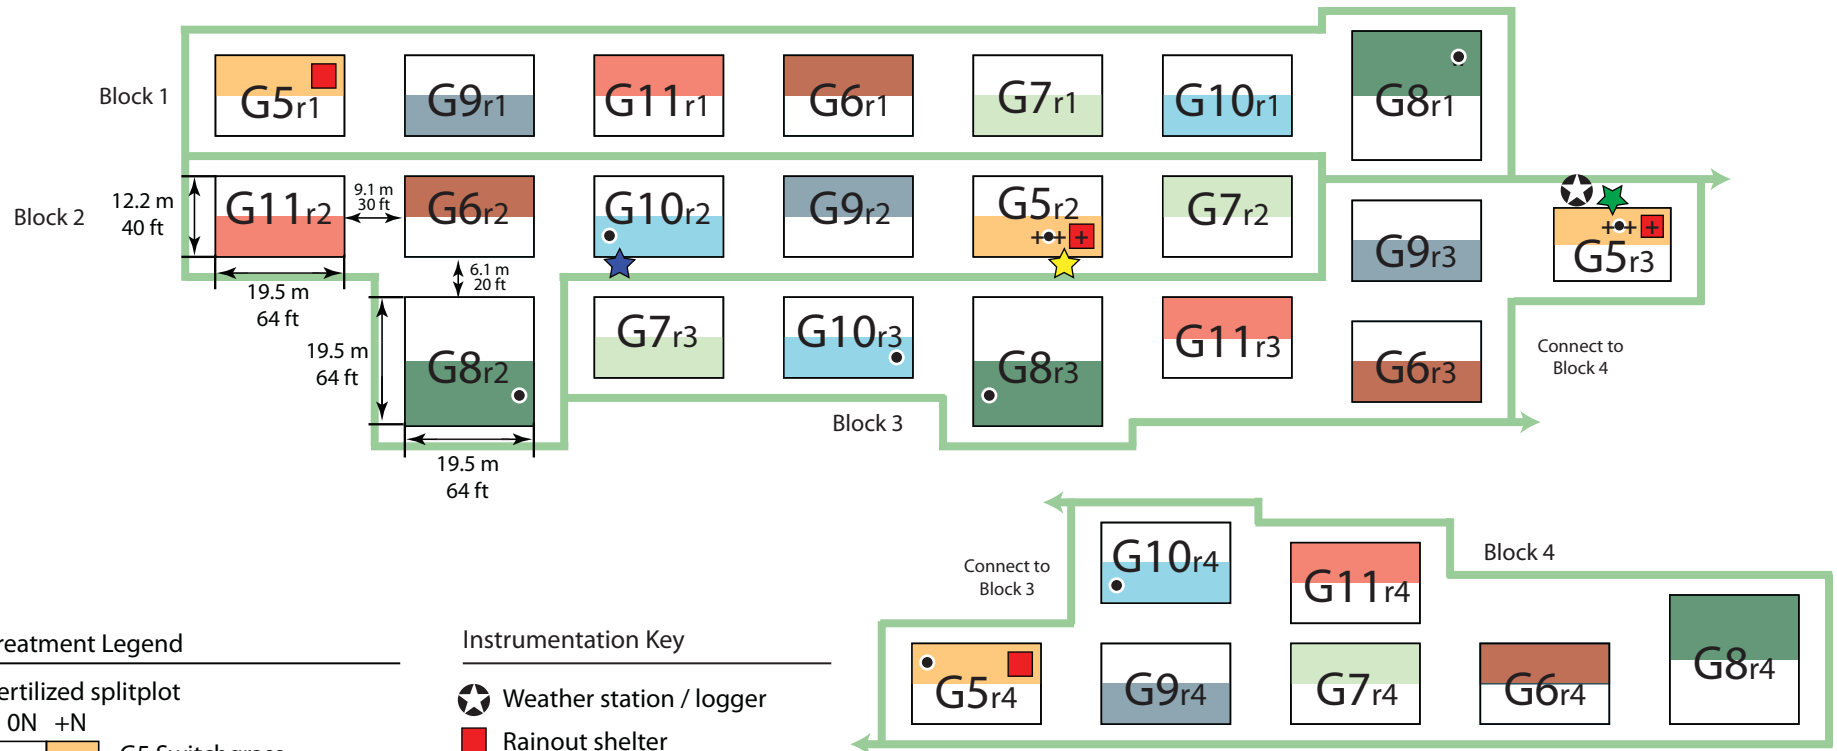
Block 1

G5r1 G9r1 G11r1 G6r1 G7r1 G10r1 G8r1

Block 2

12.2 m
40 ft

G11r2

9.1 m
30 ft

G6r2 G10r2 G9r2 G5r2 G7r2

G9r3 G5r3

19.5 m
64 ft

6.1 m
20 ft

19.5 m
64 ft

G8r2 G7r3 G10r3 G8r3 G11r3 G6r3

Connect to
Block 4

Block 3

19.5 m
64 ft

Connect to
Block 3

G10r4 G11r4

Block 4

G5r4 G9r4 G7r4 G6r4 G8r4

reatment Legend

ertilized splitplot
0N +N

G5 Switchgrass

Instrumentation Key

Weather station / logger

Rainout shelter